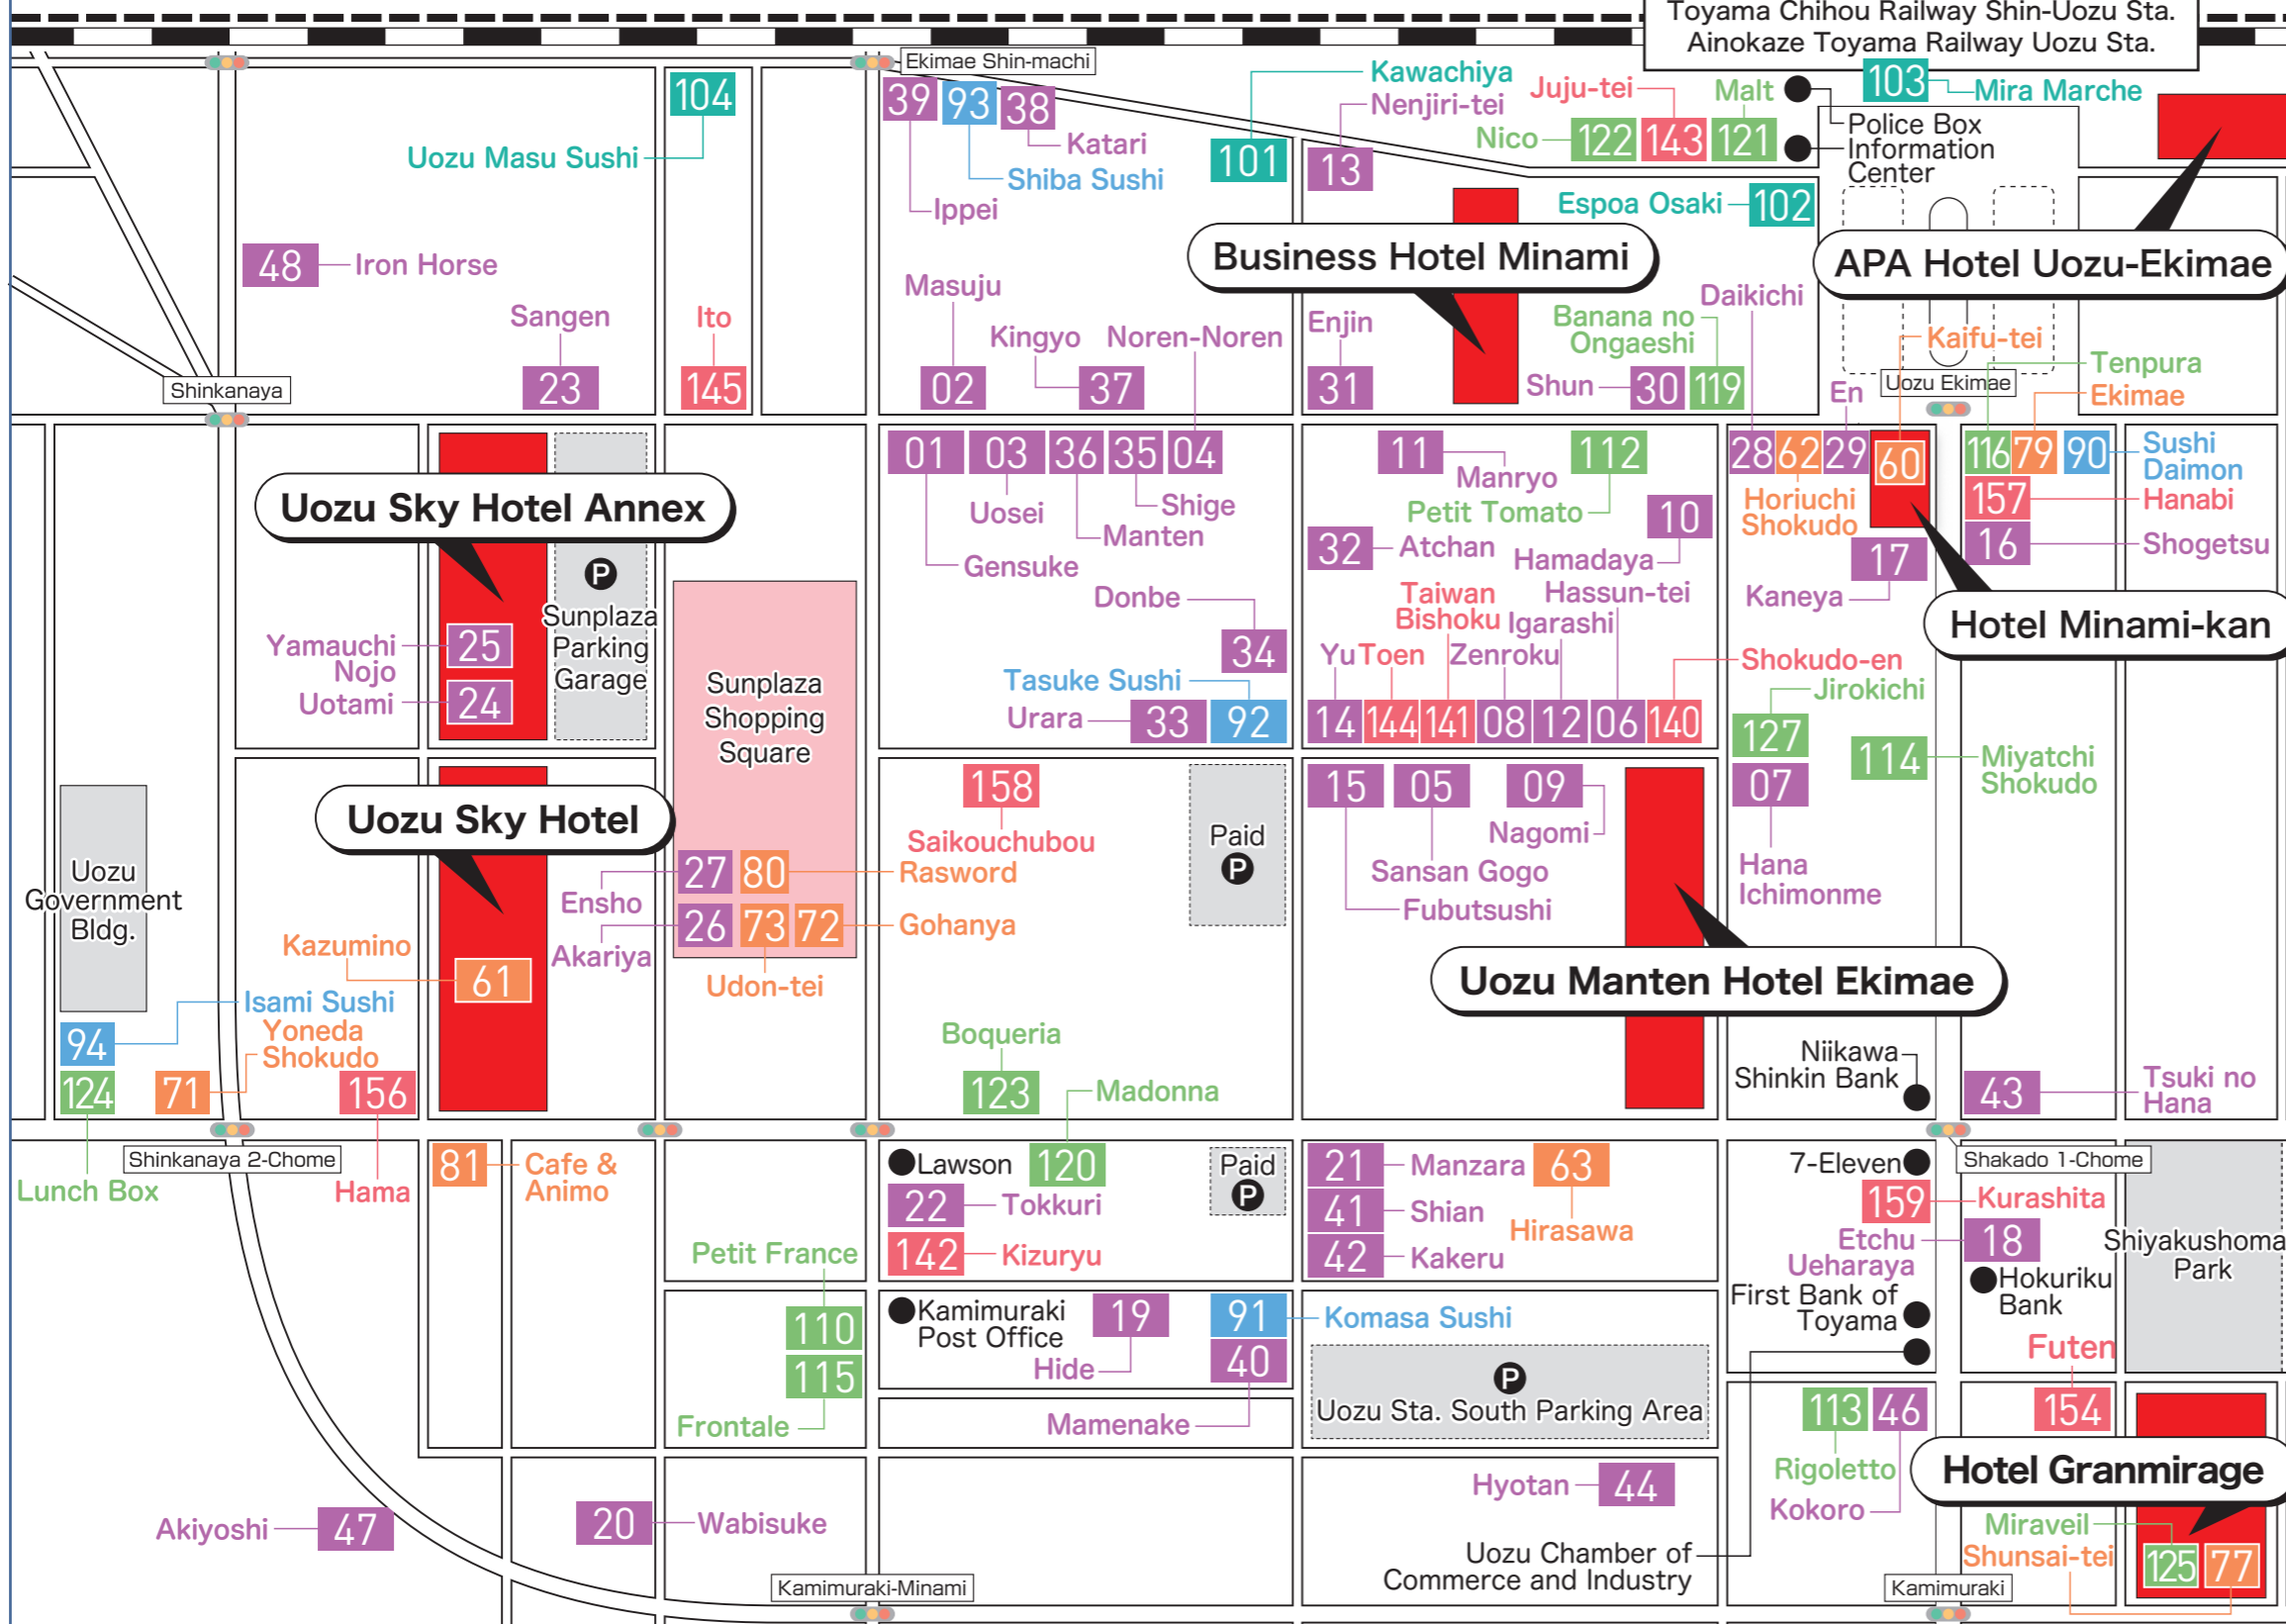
Toyama Chihou Railway Shin-Uozu Sta.
Ainokaze Toyama Railway Uozu Sta.

Ekimae Shin-machi

104
Uozu Masu Sushi

39 93 38
Katari
Shiba Sushi
Ippei

101
Kawachiya
13
Nenjiri-tei
Juju-tei
Malt
103
Mira Marche
Nico
122 143 121
Police Box
Information Center
Espoa Osaki
102

Business Hotel Minami
APA Hotel Uozu-Ekimae

48
Iron Horse
Sangen
23
Ito
145
Shinkanaya

Masuju
02
Kingyo
37
Noren-Noren

Enjin
31
Banana no Ongaeshi
Daikichi
Shun
30 119
Kaifu-tei
En
Uozu Ekimae
Tenpura
Ekimae

01 03 36 35 04
Uosei
Shige
Manten
Gensuke
Donbe
34
Tasuke Sushi
Urara
33 92

11
112
Manryo
Petit Tomato
10
32
Atchan
Hamadaya
Taiwan Bishoku
Hassun-tei
Igarashi
YuToen
Zenroku
14 144 141 08 12 06 140

28 62 29 60
Horiuchi Shokudo
17
Kaneya
Shokudo-en
Jirokichi
127
07

116 79 90
Sushi Daimon
157
Hanabi
16
Shogetsu
Hotel Minami-kan

Uozu Sky Hotel Annex
P
Sunplaza Parking Garage
Yamauchi Nojo
25
Uotami
24
Sunplaza Shopping Square

Uozu Sky Hotel
27 80
Ensho
26 73 72
Akariya
Udon-tei
Kazumino
61
Uozu Government Bldg.
Isami Sushi
94
Yoneda Shokudo
124
71
156

158
Saikouchubou Rasword
Gohanya
Paid
P
Boqueria
123
Madonna

15 05 09
Nagomi
Sansan Gogo
Fubutsushi
Uozu Manten Hotel Ekimae
Hana Ichimonme
114
Miyatchi Shokudo
Niikawa Shinkin Bank
43
Tsuki no Hana

Shinkanaya 2-Chome
Lunch Box
Hama
81
Cafe & Animo
Petit France
110
115
Frontale

Lawson
120
Paid
P
22
Tokkuri
142
Kizuryu
Kamimuraki Post Office
19
Hide
91
40
Komasa Sushi
Mamenake

21
Manzara
63
41
Shian
Hirasawa
42
Kakeru
P
Uozu Sta. South Parking Area

7-Eleven
159
Kurashita
Shakado 1-Chome
Etchu Ueharaya
18
Shiyakushoma Park
Hokuriku Bank
First Bank of Toyama
Futen
154

113 46
Rigoletto
Kokoro
Hotel Granmirage
Miraveil
Shunsai-tei
125 77

Akiyoshi
47
20
Wabisuke
Kamimuraki-Minami
Hyotan
44
Uozu Chamber of Commerce and Industry
Kamimuraki